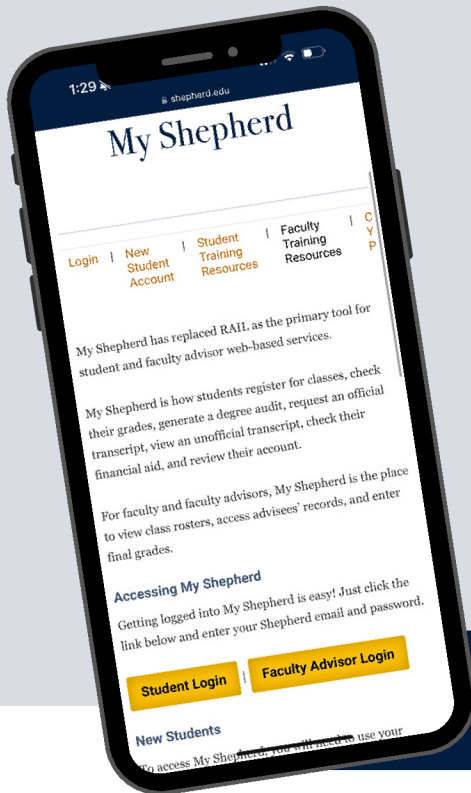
1:29

shepherd.edu

My Shepherd

Login | New Student Account | Student Training Resources | Faculty Training Resources | C Y P

My Shepherd has replaced RAIL as the primary tool for student and faculty advisor web-based services.

My Shepherd is how students register for classes, check their grades, generate a degree audit, request an official transcript, view an unofficial transcript, check their financial aid, and review their account.

For faculty and faculty advisors, My Shepherd is the place to view class rosters, access advisees' records, and enter final grades.

Accessing My Shepherd

Getting logged into My Shepherd is easy! Just click the link below and enter your Shepherd email and password.

Student Login | Faculty Advisor Login

New Students

To access My Shepherd, you will need to use your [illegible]